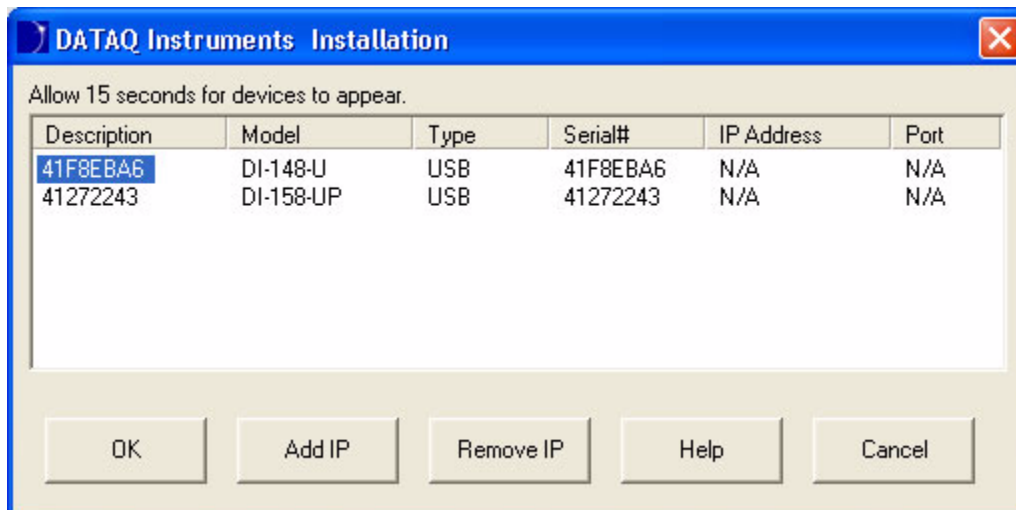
DATAQ Instruments Installation

Allow 15 seconds for devices to appear.

| Description | Model | Type | Serial# | IP Address | Port |
|---|---|---|---|---|---|
| 41F8EBA6 | DI-148-U | USB | 41F8EBA6 | N/A | N/A |
| 41272243 | DI-158-UP | USB | 41272243 | N/A | N/A |

OK Add IP Remove IP Help Cancel